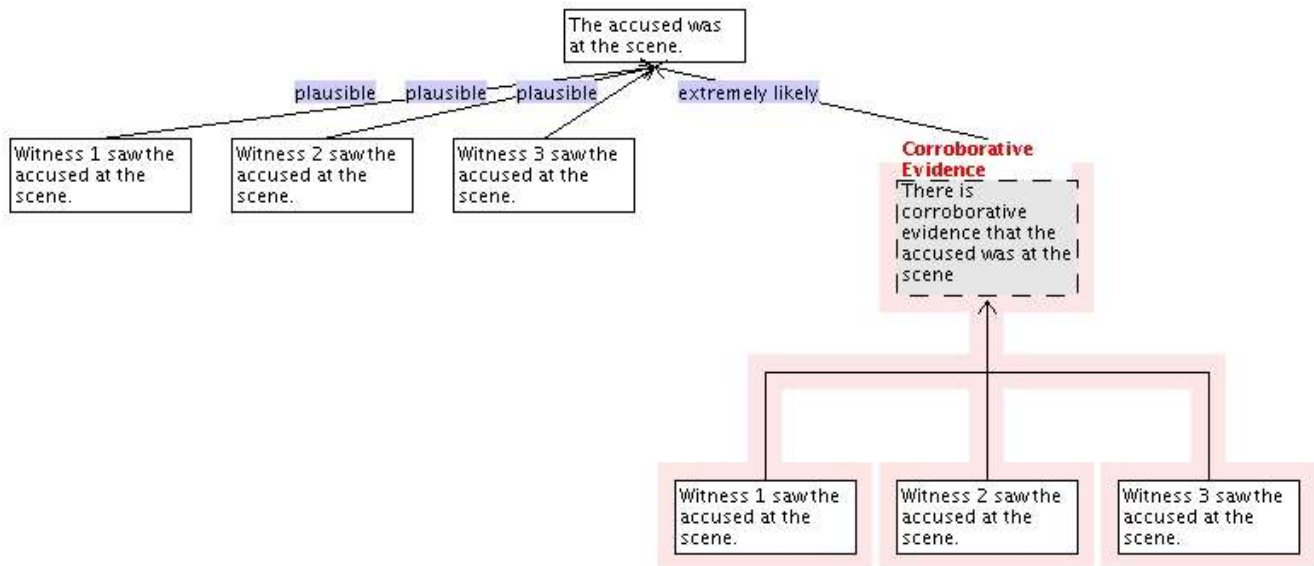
The accused was at the scene.

plausible

plausible

plausible

extremely likely

Witness 1 saw the accused at the scene.

Witness 2 saw the accused at the scene.

Witness 3 saw the accused at the scene.

Corroborative Evidence

There is corroborative evidence that the accused was at the scene

Witness 1 saw the accused at the scene.

Witness 2 saw the accused at the scene.

Witness 3 saw the accused at the scene.